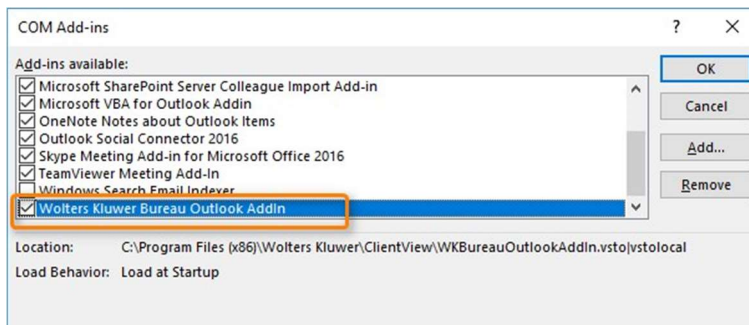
COM Add-ins

?

Add-ins available:

Microsoft SharePoint Server Colleague Import Add-in
Microsoft VBA for Outlook Addin
OneNote Notes about Outlook Items
Outlook Social Connector 2016
Skype Meeting Add-in for Microsoft Office 2016
TeamViewer Meeting Add-In
Windows Search Email Indexer
Wolters Kluwer Bureau Outlook AddIn

OK
Cancel
Add...
Remove

Location: C:\Program Files (x86)\Wolters Kluwer\ClientView\WKBureauOutlookAddIn.vsto|vstolocal

Load Behavior: Load at Startup